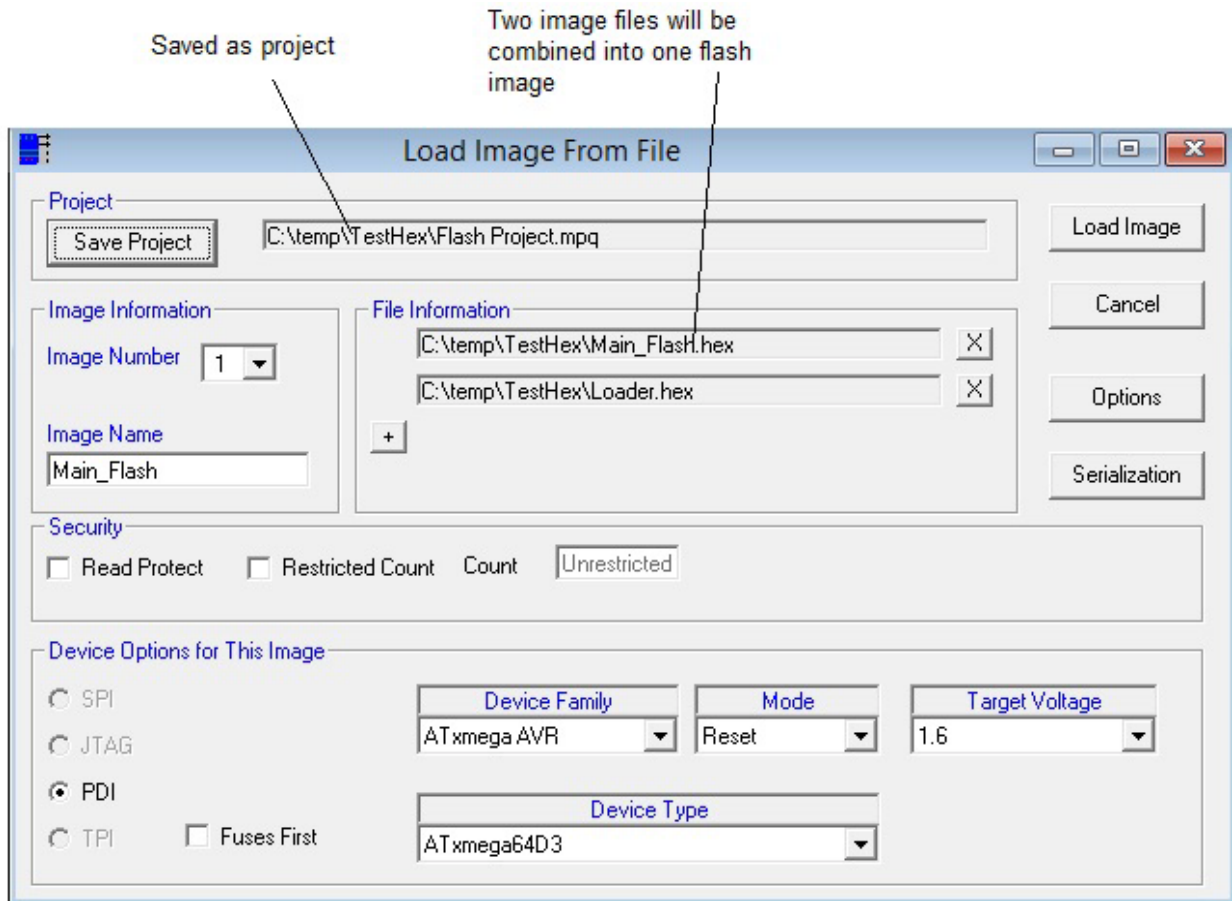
Saved as project

Two image files will be combined into one flash image

Load Image From File

Project

Save Project

C:\temp\TestHex\Flash Project.mpq

Load Image

Cancel

Options

Serialization

Image Information

Image Number 1

Image Name

Main_Flash

File Information

C:\temp\TestHex\Main_Flash.hex X

C:\temp\TestHex\Loader.hex X

+

Security

Read Protect

Restricted Count

Count Unrestricted

Device Options for This Image

SPI

JTAG

PDI

TPI

Fuses First

Device Family

ATxmega AVR

Mode

Reset

Target Voltage

1.6

Device Type

ATxmega64D3